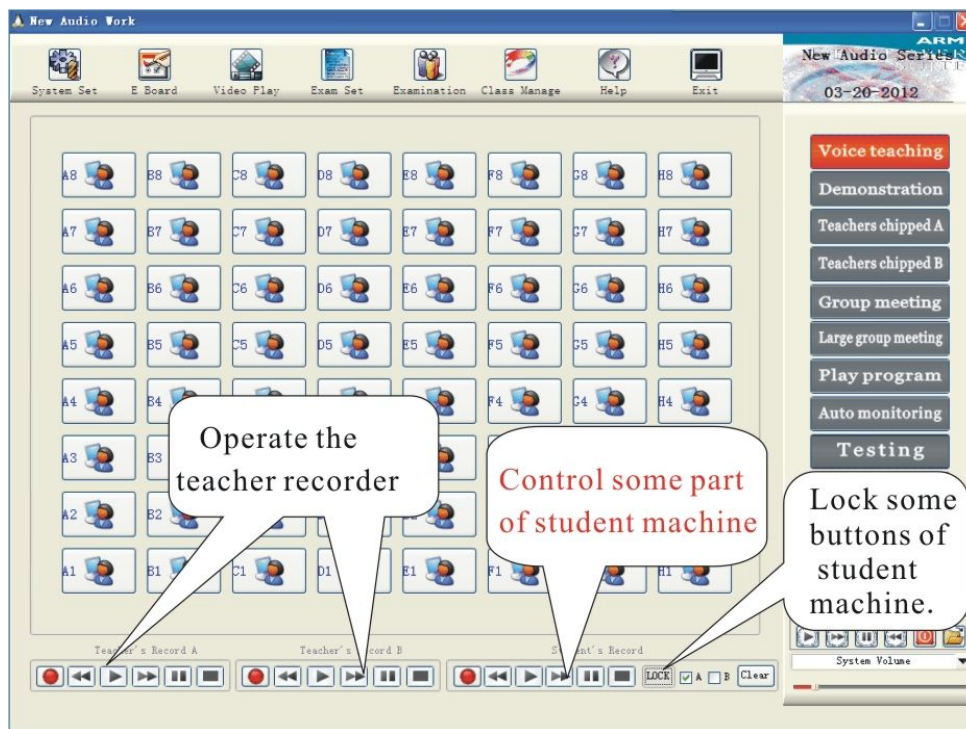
New Audio Work

System Set E Board Video Play Exam Set Examination Class Manage Help Exit

ARM
New Audio Series
03-20-2012

A8 B8 C8 D8 E8 F8 G8 H8
A7 B7 C7 D7 E7 F7 G7 H7
A6 B6 C6 D6 E6 F6 G6 H6
A5 B5 C5 D5 E5 F5 G5 H5
A4 B4 F4 G4 H4
A3 B3
A2 B2
A1 B1 C1 D1 E1 F1 H1

Operate the teacher recorder

Control some part of student machine

Lock some buttons of student machine.

Voice teaching
Demonstration
Teachers chipped A
Teachers chipped B
Group meeting
Large group meeting
Play program
Auto monitoring
Testing

Teacher's Record A
Teacher's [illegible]cord B
S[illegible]t's Record
LOCK A B Clear
System Volume